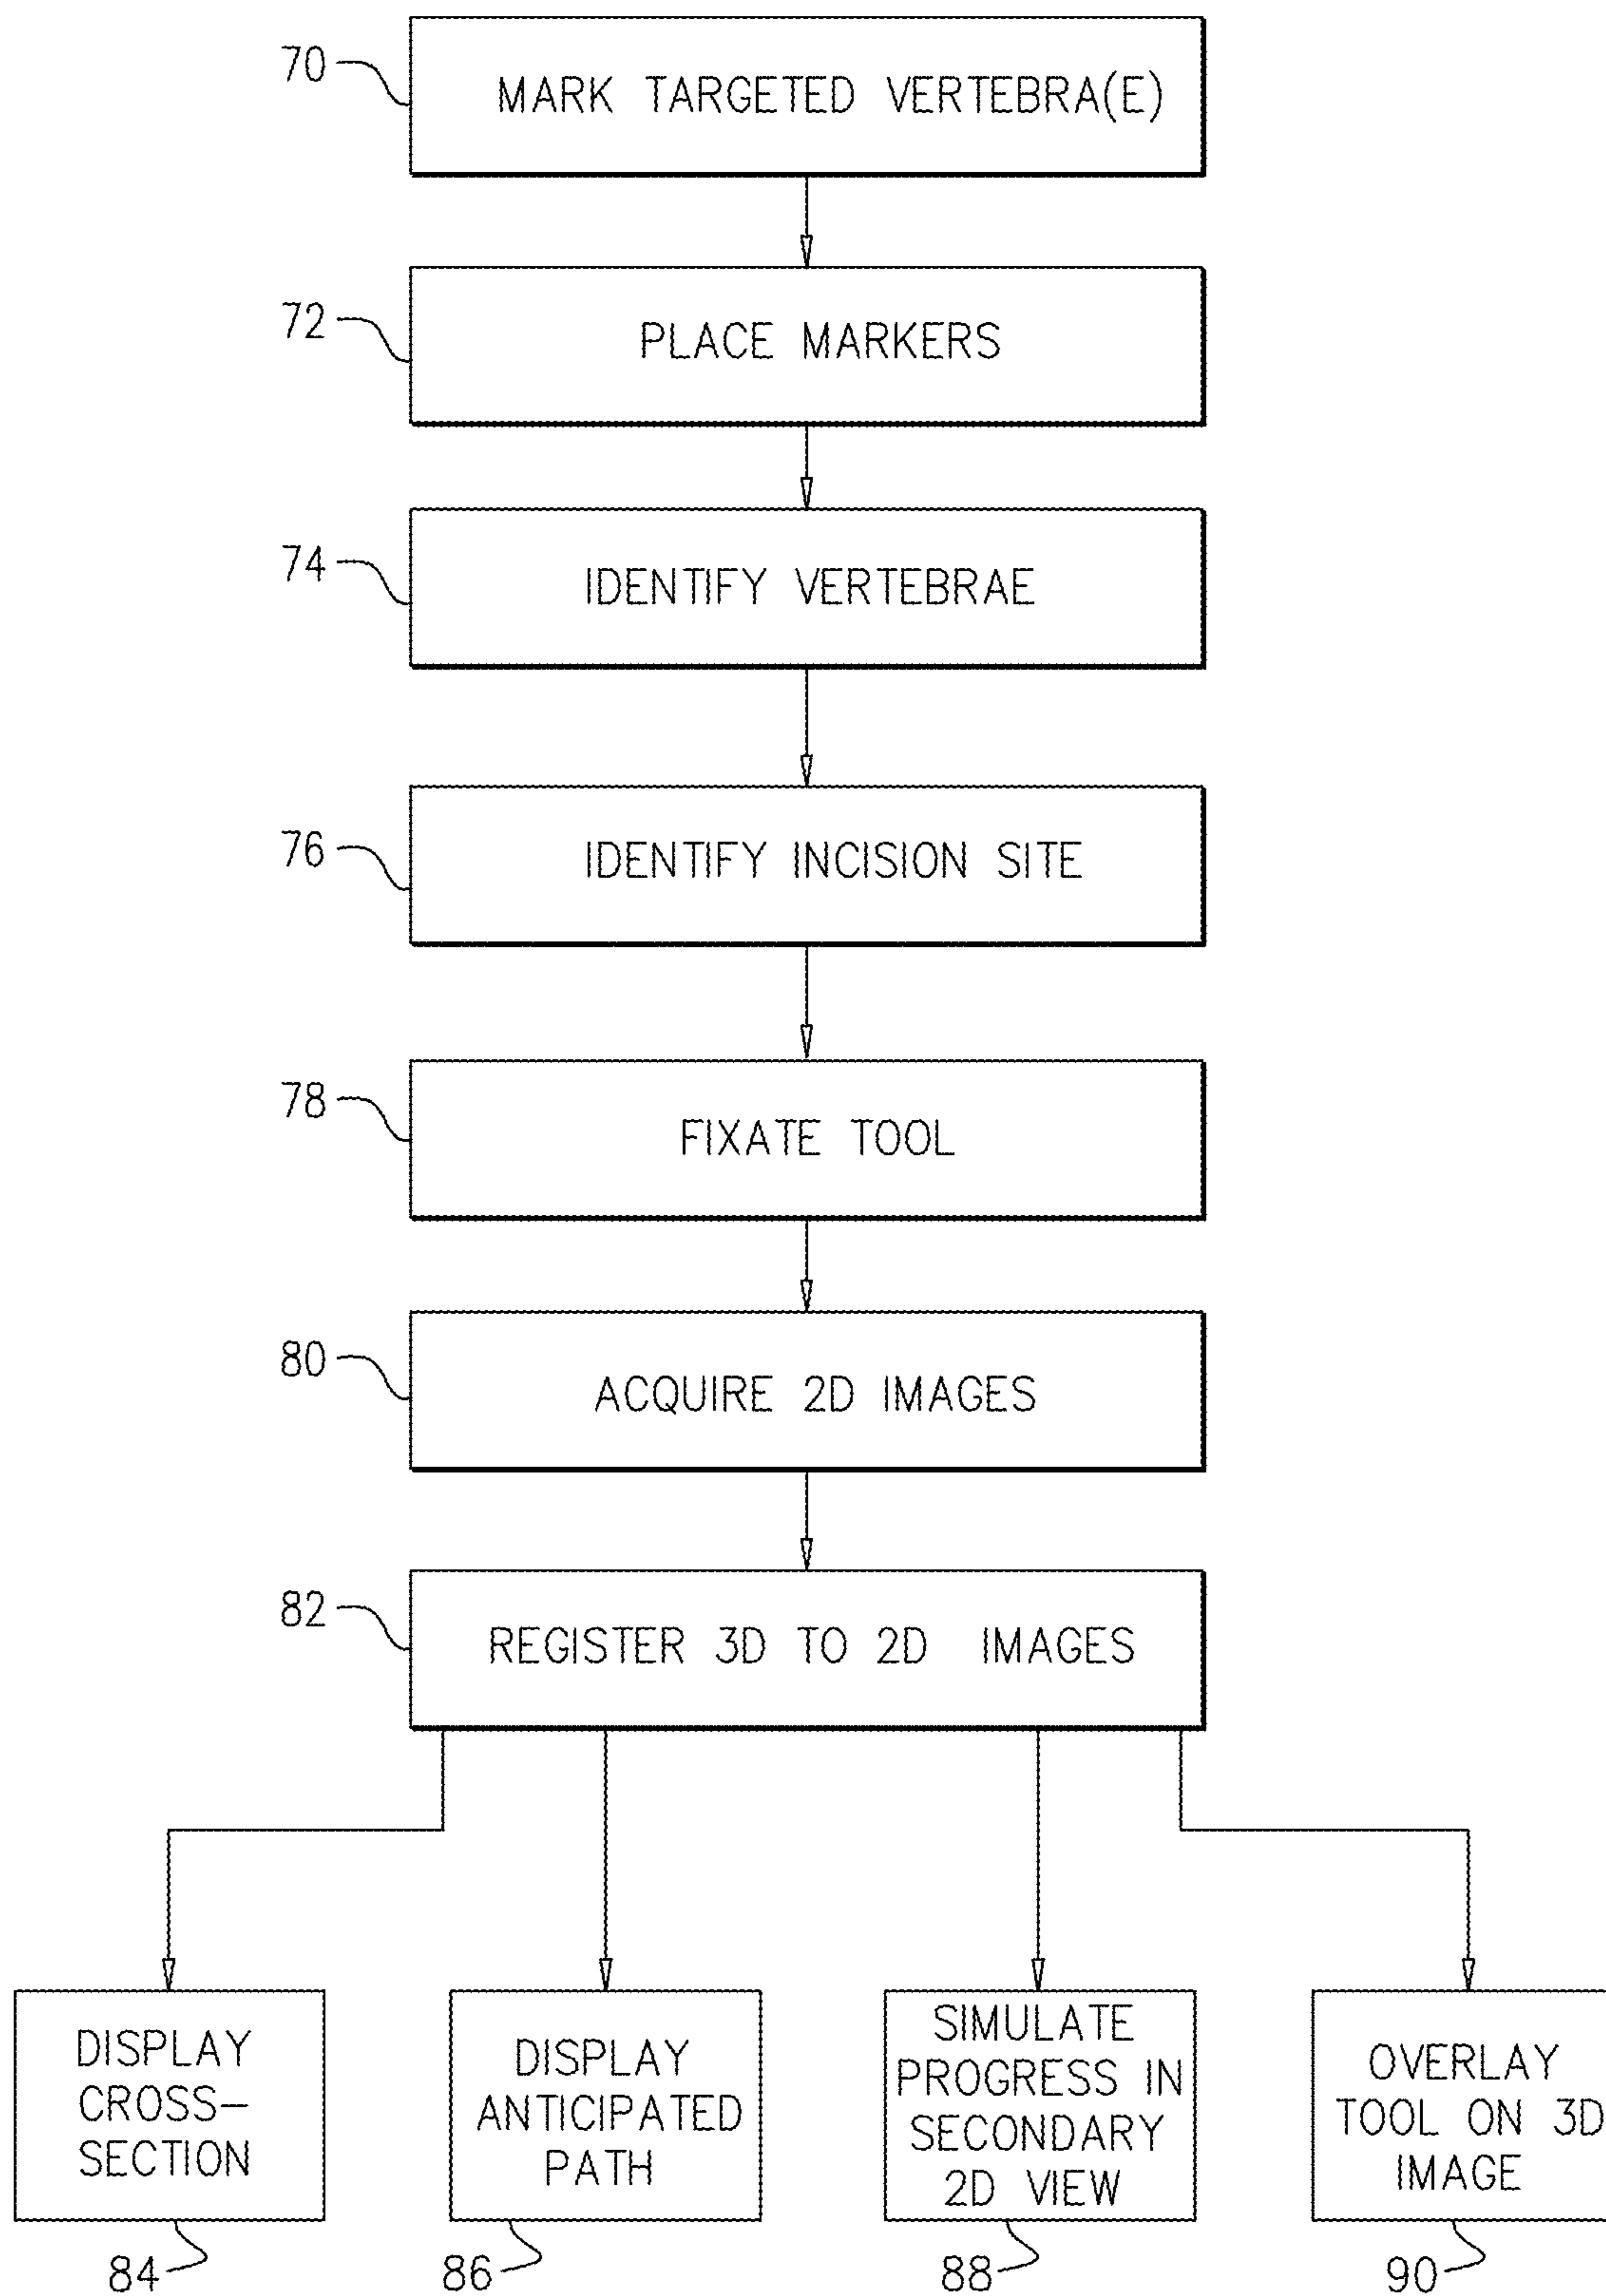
70
MARK TARGETED VERTEBRA(E)

72
PLACE MARKERS

74
IDENTIFY VERTEBRAE

76
IDENTIFY INCISION SITE

78
FIXATE TOOL

80
ACQUIRE 2D IMAGES

82
REGISTER 3D TO 2D IMAGES

DISPLAY CROSS-SECTION
84

DISPLAY ANTICIPATED PATH
86

SIMULATE PROGRESS IN SECONDARY 2D VIEW
88

OVERLAY TOOL ON 3D IMAGE
90